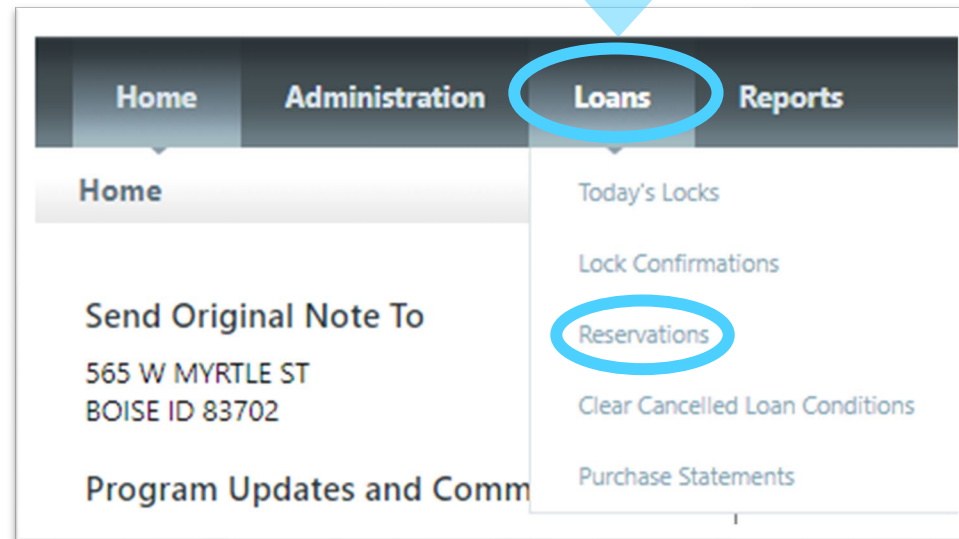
Home Administration Loans Reports

Home

Today's Locks

Lock Confirmations

Reservations

Clear Cancelled Loan Conditions

Purchase Statements

Send Original Note To

565 W MYRTLE ST
BOISE ID 83702

Program Updates and Comm